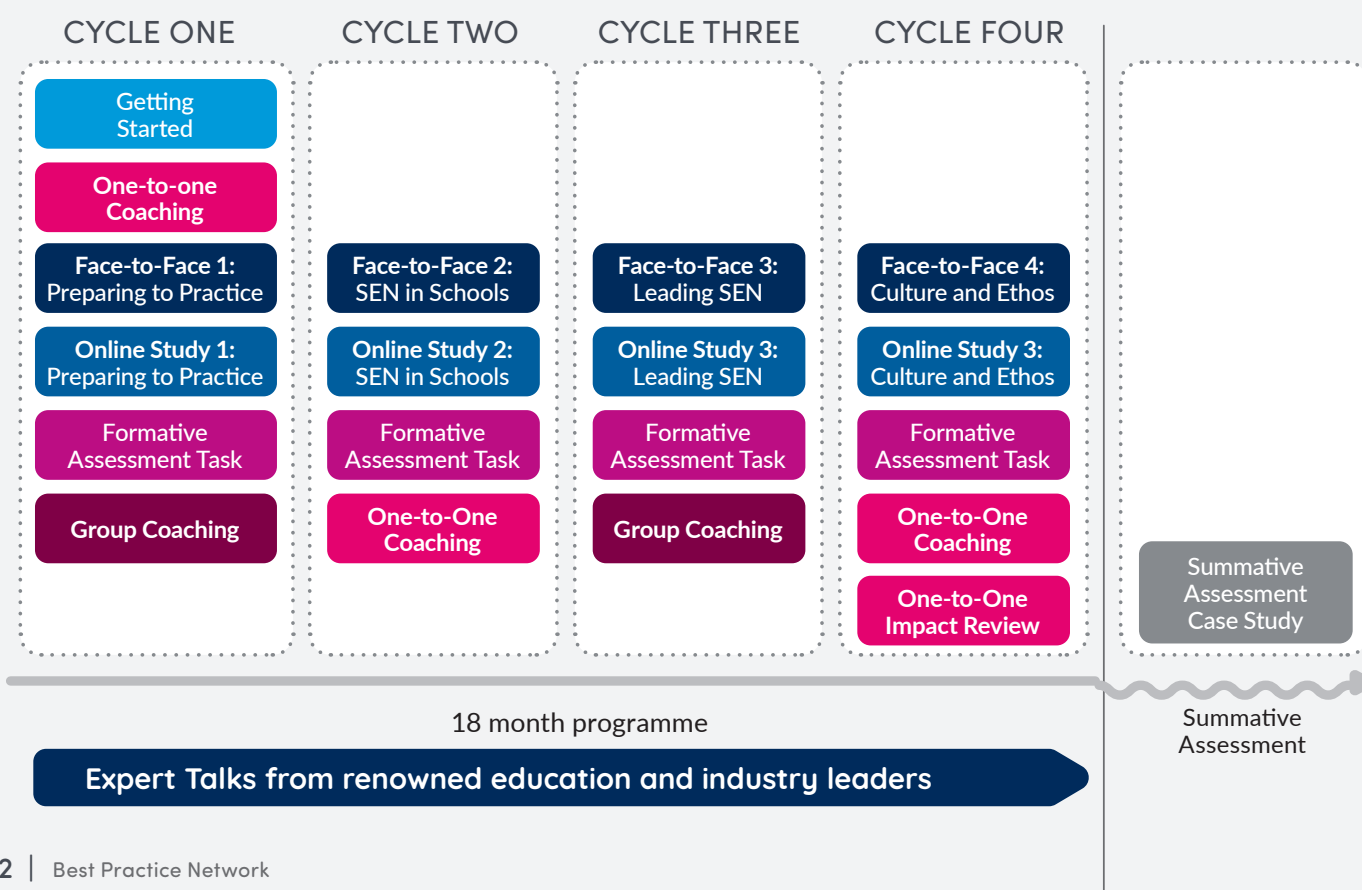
CYCLE ONE

Getting Started

One-to-one Coaching

Face-to-Face 1: Preparing to Practice

Online Study 1: Preparing to Practice

Formative Assessment Task

Group Coaching

CYCLE TWO

Face-to-Face 2: SEN in Schools

Online Study 2: SEN in Schools

Formative Assessment Task

One-to-One Coaching

CYCLE THREE

Face-to-Face 3: Leading SEN

Online Study 3: Leading SEN

Formative Assessment Task

Group Coaching

CYCLE FOUR

Face-to-Face 4: Culture and Ethos

Online Study 3: Culture and Ethos

Formative Assessment Task

One-to-One Coaching

One-to-One Impact Review

Summative Assessment Case Study

18 month programme

Summative Assessment

Expert Talks from renowned education and industry leaders

2 | Best Practice Network